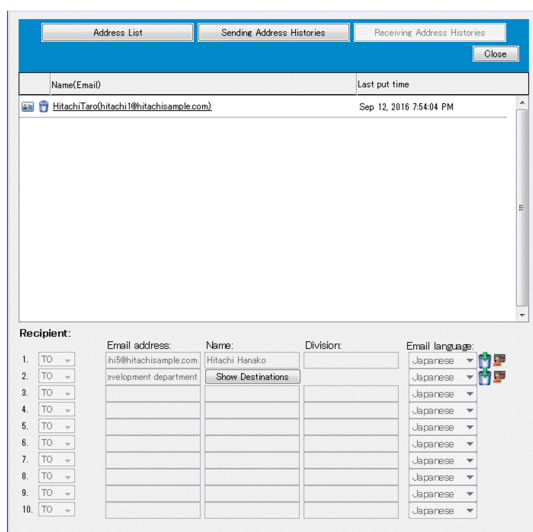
Address List | Sending Address Histories | Receiving Address Histories

Close

| Name(Email) | Last put time |
|---|---|
| HitachiTaro(hitachi1@hitachisample.com) | Sep 12, 2016 7:54:04 PM |

Recipient:

| | | Email address: | Name: | Division: | Email language: |
|---|---|---|---|---|---|
| 1. | TO | hi5@hitachisample.com | Hitachi Hanako | | Japanese |
| 2. | TO | evelopment department | Show Destinations | | Japanese |
| 3. | TO | | | | Japanese |
| 4. | TO | | | | Japanese |
| 5. | TO | | | | Japanese |
| 6. | TO | | | | Japanese |
| 7. | TO | | | | Japanese |
| 8. | TO | | | | Japanese |
| 9. | TO | | | | Japanese |
| 10. | TO | | | | Japanese |